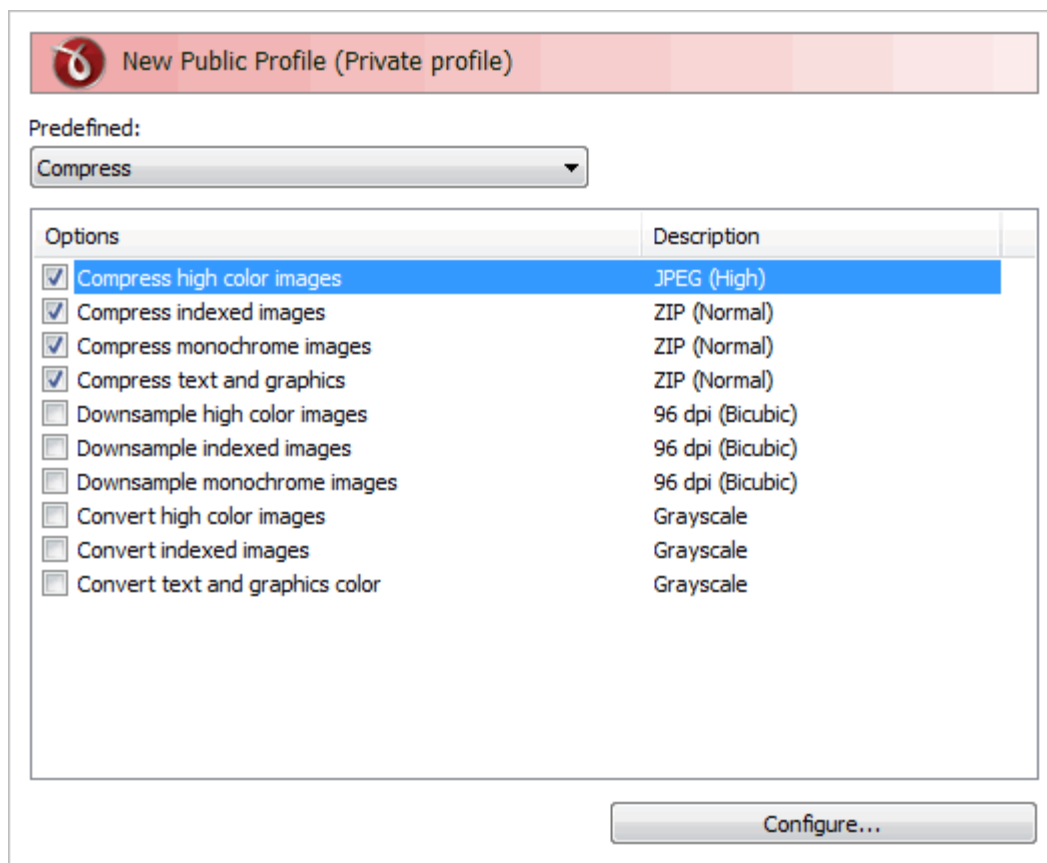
New Public Profile (Private profile)

Predefined:

Compress

| Options | Description |
|---|---|
| Compress high color images | JPEG (High) |
| Compress indexed images | ZIP (Normal) |
| Compress monochrome images | ZIP (Normal) |
| Compress text and graphics | ZIP (Normal) |
| Downsample high color images | 96 dpi (Bicubic) |
| Downsample indexed images | 96 dpi (Bicubic) |
| Downsample monochrome images | 96 dpi (Bicubic) |
| Convert high color images | Grayscale |
| Convert indexed images | Grayscale |
| Convert text and graphics color | Grayscale |

Configure...